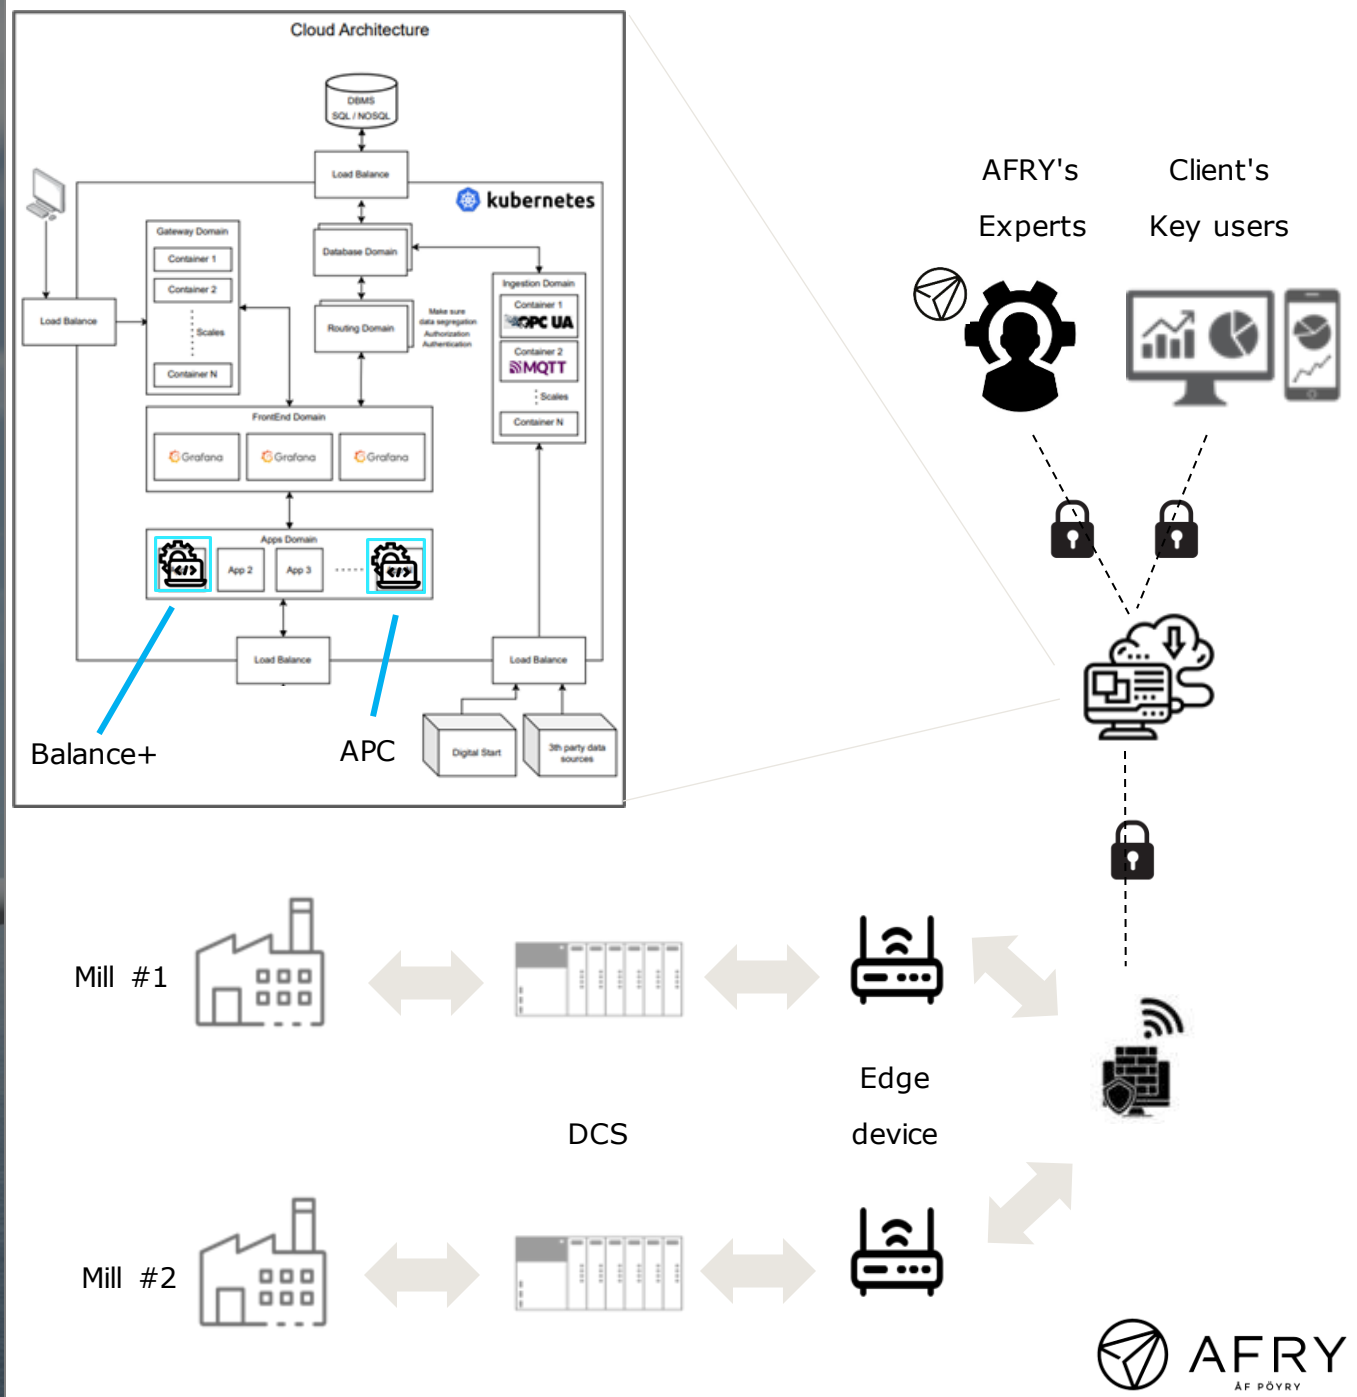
Cloud Architecture

DBMS
SQL / NOSQL

Load Balance

kubernetes

Gateway Domain
Container 1
Container 2
Scales
Container N

Database Domain

Routing Domain

Make sure data segregation
Authorization
Authentication

Ingestion Domain
Container 1
OPC UA
Container 2
MQTT
Scales
Container N

Load Balance

FrontEnd Domain
Grafana
Grafana
Grafana

Apps Domain
App 2
App 3

Load Balance
Load Balance

Digital Start
3th party data sources

Balance+
APC

AFRY's
Experts

Client's
Key users

Mill #1

Edge
device

DCS

Mill #2

AFRY
ÅF PÖYRY